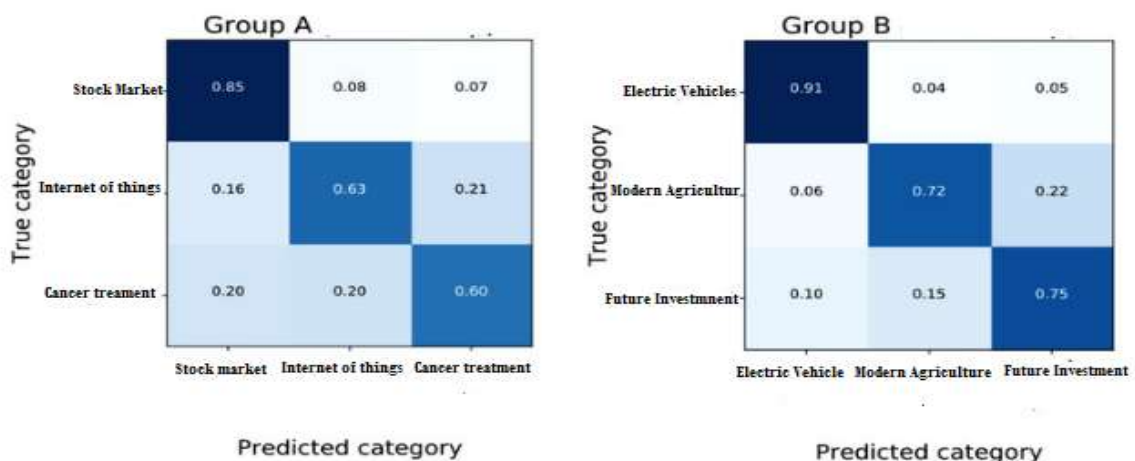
Group A

True category

| | Stock market | Internet of things | Cancer treatment |
|---|---|---|---|
| Stock Market | 0.85 | 0.08 | 0.07 |
| Internet of things | 0.16 | 0.63 | 0.21 |
| Cancer treament | 0.20 | 0.20 | 0.60 |

Predicted category

Group B

True category

| | Electric Vehicle | Modern Agriculture | Future Investment |
|---|---|---|---|
| Electric Vehicles | 0.91 | 0.04 | 0.05 |
| Modern Agricultur | 0.06 | 0.72 | 0.22 |
| Future Investmnent | 0.10 | 0.15 | 0.75 |

Predicted category